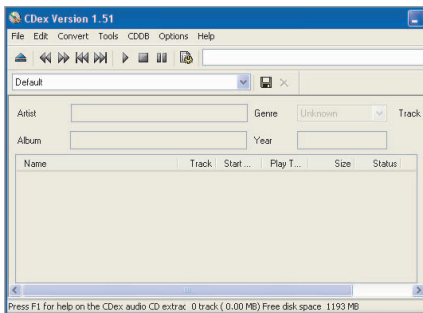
CDex Version 1.51

File Edit Convert Tools CDDB Options Help

Default

Artist

Genre Unknown

Track

Album

Year

| Name | Track | Start ... | Play T... | Size | Status |
|---|---|---|---|---|---|

Press F1 for help on the CDex audio CD extrac 0 track ( 0.00 MB) Free disk space 1193 MB